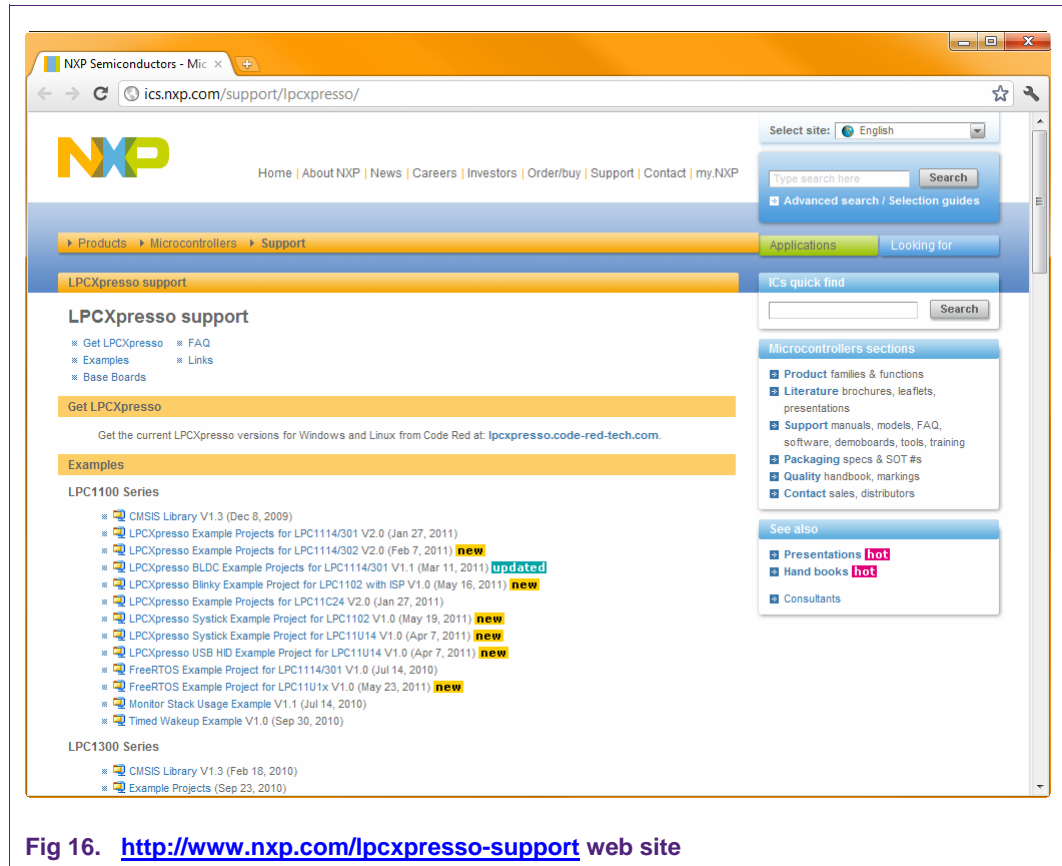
NXP Semiconductors - Mic ×

ics.nxp.com/support/lpcxpresso/

NXP

Home | About NXP | News | Careers | Investors | Order/buy | Support | Contact | my.NXP

Select site: English

Type search here Search

Advanced search / Selection guides

Products ▸ Microcontrollers ▸ Support

Applications Looking for

LPCXpresso support

LPCXpresso support

Get LPCXpresso
Examples
Base Boards
FAQ
Links

Get LPCXpresso

Get the current LPCXpresso versions for Windows and Linux from Code Red at: lpcxpresso.code-red-tech.com.

Examples

LPC1100 Series

CMSIS Library V1.3 (Dec 8, 2009)
LPCXpresso Example Projects for LPC1114/301 V2.0 (Jan 27, 2011)
LPCXpresso Example Projects for LPC1114/302 V2.0 (Feb 7, 2011) new
LPCXpresso BLDC Example Projects for LPC1114/301 V1.1 (Mar 11, 2011) updated
LPCXpresso Blinky Example Project for LPC1102 with ISP V1.0 (May 16, 2011) new
LPCXpresso Example Projects for LPC11C24 V2.0 (Jan 27, 2011)
LPCXpresso Systick Example Project for LPC1102 V1.0 (May 19, 2011) new
LPCXpresso Systick Example Project for LPC11U14 V1.0 (Apr 7, 2011) new
LPCXpresso USB HID Example Project for LPC11U14 V1.0 (Apr 7, 2011) new
FreeRTOS Example Project for LPC1114/301 V1.0 (Jul 14, 2010)
FreeRTOS Example Project for LPC11U1x V1.0 (May 23, 2011) new
Monitor Stack Usage Example V1.1 (Jul 14, 2010)
Timed Wakeup Example V1.0 (Sep 30, 2010)

LPC1300 Series

CMSIS Library V1.3 (Feb 18, 2010)
Example Projects (Sep 23, 2010)

ICs quick find

Search

Microcontrollers sections

Product families & functions
Literature brochures, leaflets, presentations
Support manuals, models, FAQ, software, demoboards, tools, training
Packaging specs & SOT #s
Quality handbook, markings
Contact sales, distributors

See also

Presentations hot
Hand books hot

Consultants

Fig 16. http://www.nxp.com/lpcxpresso-support web site